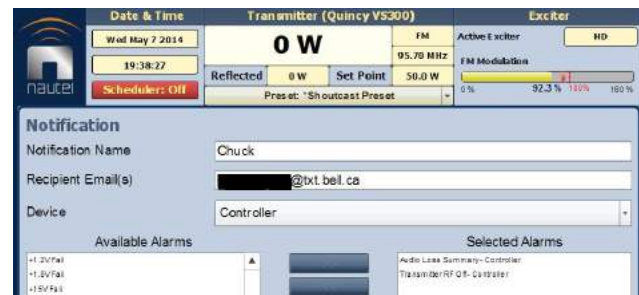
nautel

Date & Time

Wed May 7 2014

19:38:27

Scheduler: Off

Transmitter (Quincy VS300)

0 W

FM

95.70 MHz

Reflected 0 W Set Point 50.0 W

Preset: *Shoutcast Preset

Exciter

Active Exciter HD

FM Modulation

0% 92.3% 100% 160%

Notification

Notification Name Chuck

Recipient Email(s) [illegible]@txt.bell.ca

Device Controller

Available Alarms

+1.2V Fail
+1.8V Fail
+15V Fail

Selected Alarms

Audio Loss Summary- Controller
Transmitter RF Off- Controller